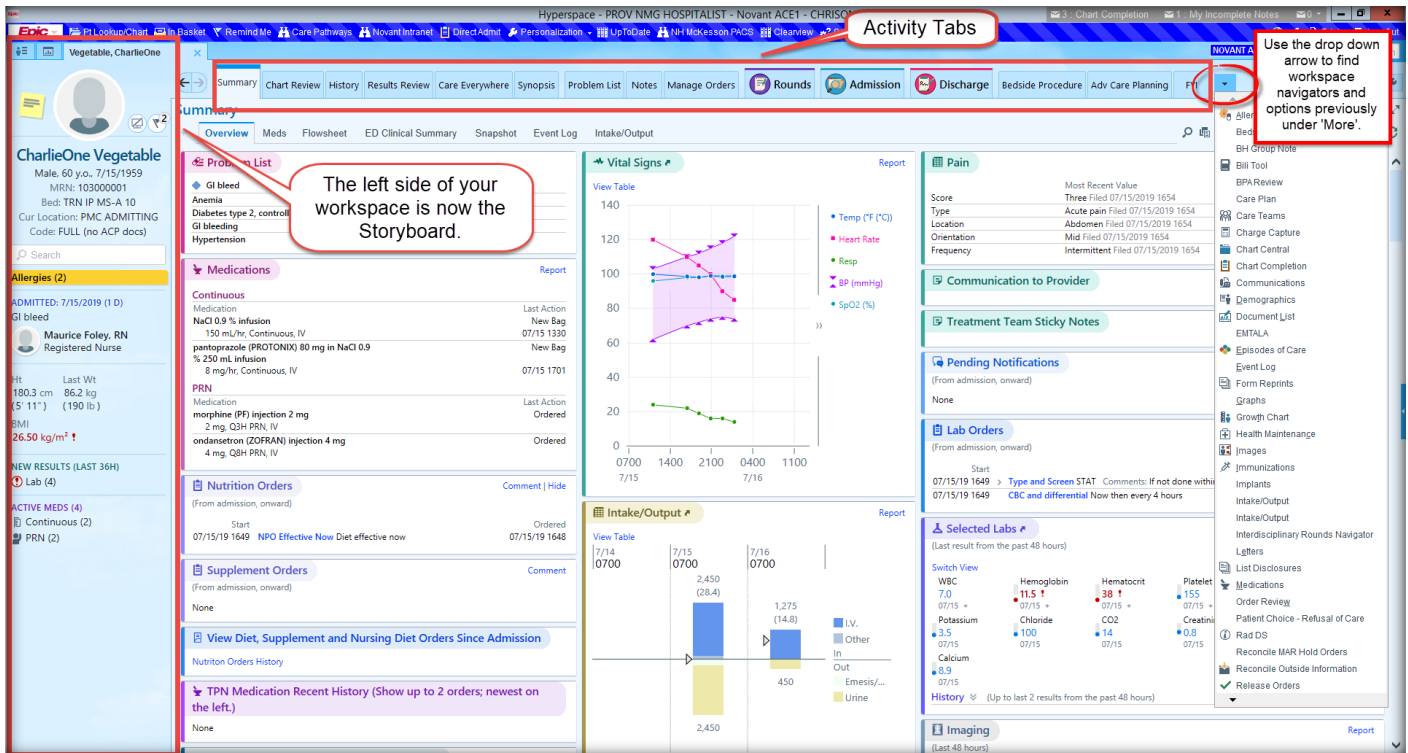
Epic Pt Lookup/Chart In Basket Remind Me Care Pathways Novant Intranet Direct Admit Personalization UpToDate NH McKesson PACS Clearview

Hyperspace - PROV NMG HOSPITALIST - Novant ACE1 - CHRISO

3 : Chart Completion 1 : My Incomplete Notes

Activity Tabs

Use the drop down arrow to find workspace navigators and options previously under 'More'.

NOVANT A

Vegetable, CharlieOne

CharlieOne Vegetable
Male, 60 y.o., 7/15/1959
MRN: 103000001
Bed: TRN IP MS-A 10
Cur Location: PMC ADMITTING
Code: FULL (no ACP docs)

Search

Allergies (2)

ADMITTED: 7/15/2019 (1 D)
GI bleed

Maurice Foley, RN
Registered Nurse

Ht 180.3 cm (5' 11")
Last Wt 86.2 kg (190 lb)
BMI
26.50 kg/m² !

NEW RESULTS (LAST 36H)
Lab (4)

ACTIVE MEDS (4)
Continuous (2)
PRN (2)

Summary | Chart Review | History | Results Review | Care Everywhere | Synopsis | Problem List | Notes | Manage Orders | Rounds | Admission | Discharge | Bedside Procedure | Adv Care Planning | FYI

Summary

Overview | Meds | Flowsheet | ED Clinical Summary | Snapshot | Event Log | Intake/Output

Problem List
GI bleed
Anemia
Diabetes type 2, controll
GI bleeding
Hypertension

The left side of your workspace is now the Storyboard.

Medications
Report
Continuous
Medication | Last Action
NaCl 0.9 % infusion | New Bag
150 mL/hr, Continuous, IV | 07/15 1330
pantoprazole (PROTONIX) 80 mg in NaCl 0.9 % 250 mL infusion | New Bag
8 mg/hr, Continuous, IV | 07/15 1701
PRN
Medication | Last Action
morphine (PF) injection 2 mg | Ordered
2 mg, Q3H PRN, IV
ondansetron (ZOFRAN) injection 4 mg | Ordered
4 mg, Q8H PRN, IV

Nutrition Orders
Comment | Hide
(From admission, onward)
Start | Ordered
07/15/19 1649 NPO Effective Now Diet effective now | 07/15/19 1648

Supplement Orders
Comment
(From admission, onward)
None

View Diet, Supplement and Nursing Diet Orders Since Admission
Nutriton Orders History

TPN Medication Recent History (Show up to 2 orders; newest on the left.)
None

Vital Signs
Report
View Table
140 120 100 80 60 40 20 0
0700 1400 2100 0300 1100
7/15 7/16
Temp (°F (°C))
Heart Rate
Resp
BP (mmHg)
SpO2 (%)

Intake/Output
Report
View Table
7/14 0700 | 7/15 0700 | 7/16 0700
2,450 (28.4)
1,275 (14.8)
450
2,450
I.V.
Other
In
Out
Emesis/...
Urine

Pain
Most Recent Value
Score | Three Filed 07/15/2019 1654
Type | Acute pain Filed 07/15/2019 1654
Location | Abdomen Filed 07/15/2019 1654
Orientation | Mid Filed 07/15/2019 1654
Frequency | Intermittent Filed 07/15/2019 1654

Communication to Provider

Treatment Team Sticky Notes

Pending Notifications
(From admission, onward)
None

Lab Orders
(From admission, onward)
Start
07/15/19 1649 Type and Screen STAT Comments: If not done withi
07/15/19 1649 CBC and differential Now then every 4 hours

Selected Labs
(Last result from the past 48 hours)
Switch View
WBC 7.0 07/15
Hemoglobin 11.5 ! 07/15
Hematocrit 38 ! 07/15
Platelet 155 07/15
Potassium 3.5 07/15
Chloride 100 07/15
CO2 14 07/15
Creatini 0.8 07/15
Calcium 8.9 07/15
History (Up to last 2 results from the past 48 hours)

Imaging
Report
(Last 48 hours)

Aller
Bed
BH Group Note
Bili Tool
BPA Review
Care Plan
Care Teams
Charge Capture
Chart Central
Chart Completion
Communications
Demographics
Document List
EMTALA
Episodes of Care
Event Log
Form Reprints
Graphs
Growth Chart
Health Maintenance
Images
Immunizations
Implants
Intake/Output
Intake/Output
Interdisciplinary Rounds Navigator
Letters
List Disclosures
Medications
Order Review
Patient Choice - Refusal of Care
Rad DS
Reconcile MAR Hold Orders
Reconcile Outside Information
Release Orders